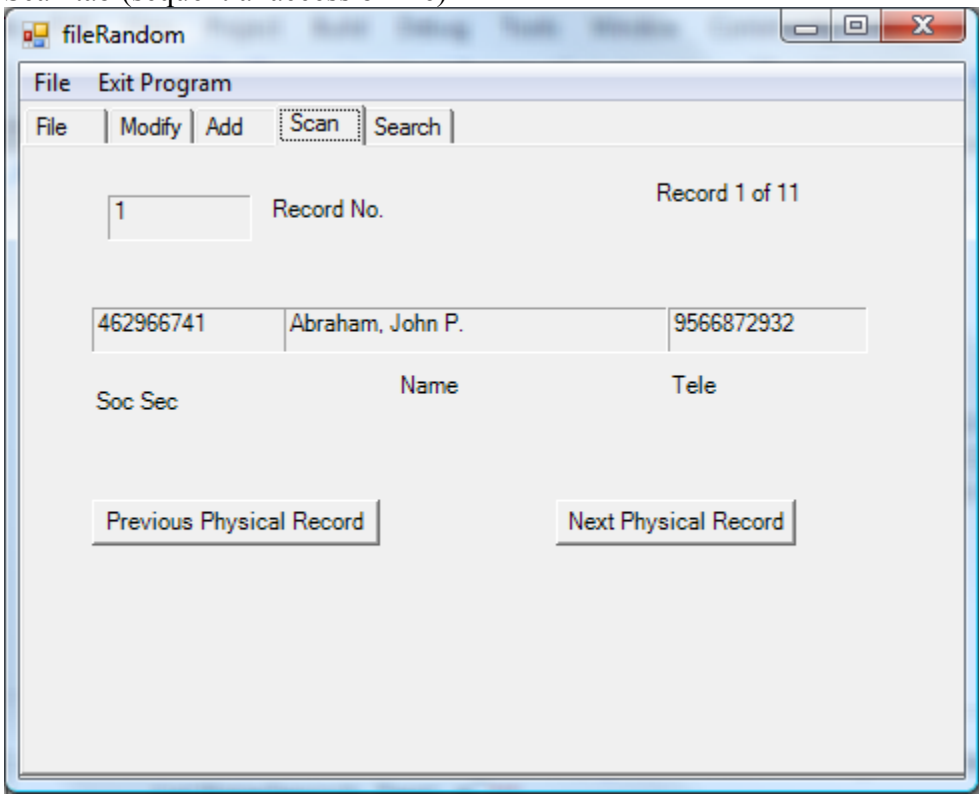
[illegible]

fileRandom

File Exit Program

File | Modify | Add | Scan | Search

1 Record No.

Record 1 of 11

462966741 | Abraham, John P. | 9566872932

Soc Sec

Name

Tele

Previous Physical Record

Next Physical Record